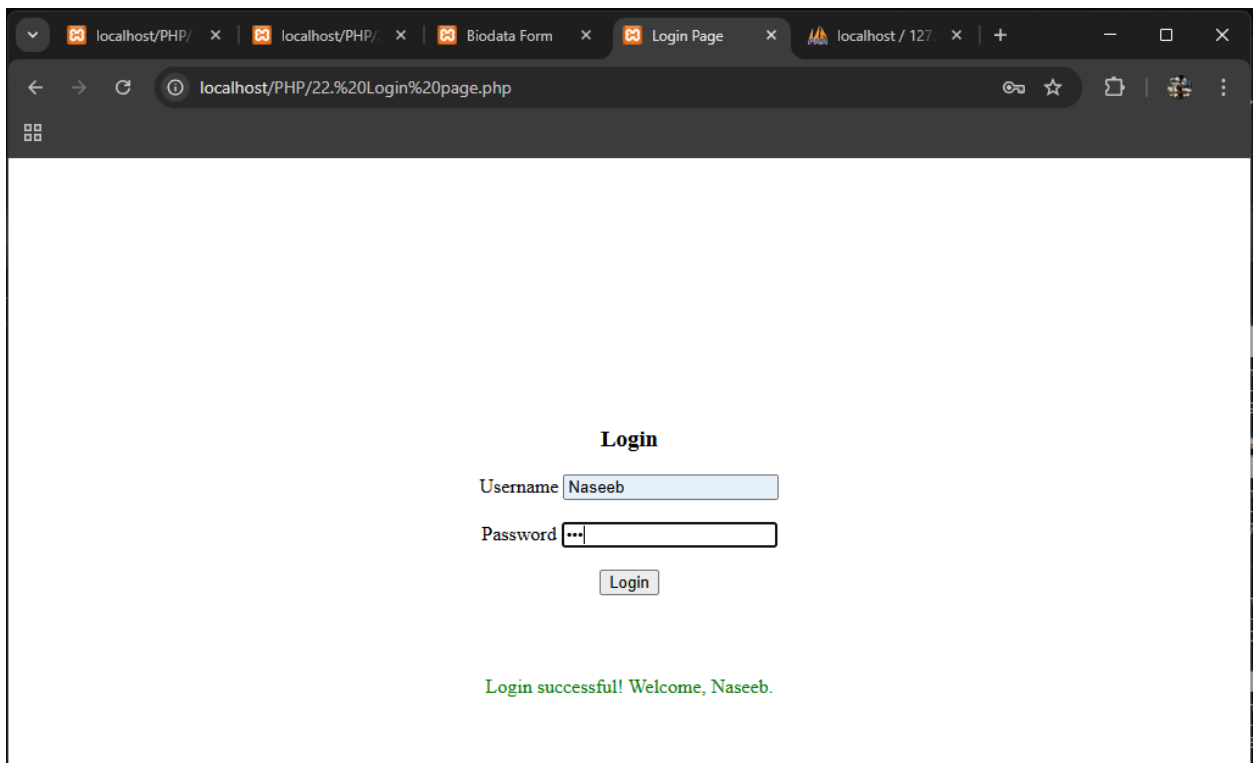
localhost/PHP/ ×
localhost/PHP/ ×
Biodata Form ×
Login Page ×
localhost / 127. ×
+

localhost/PHP/22.%20Login%20page.php

Login

Username Naseeb

Password •••

Login

Login successful! Welcome, Naseeb.